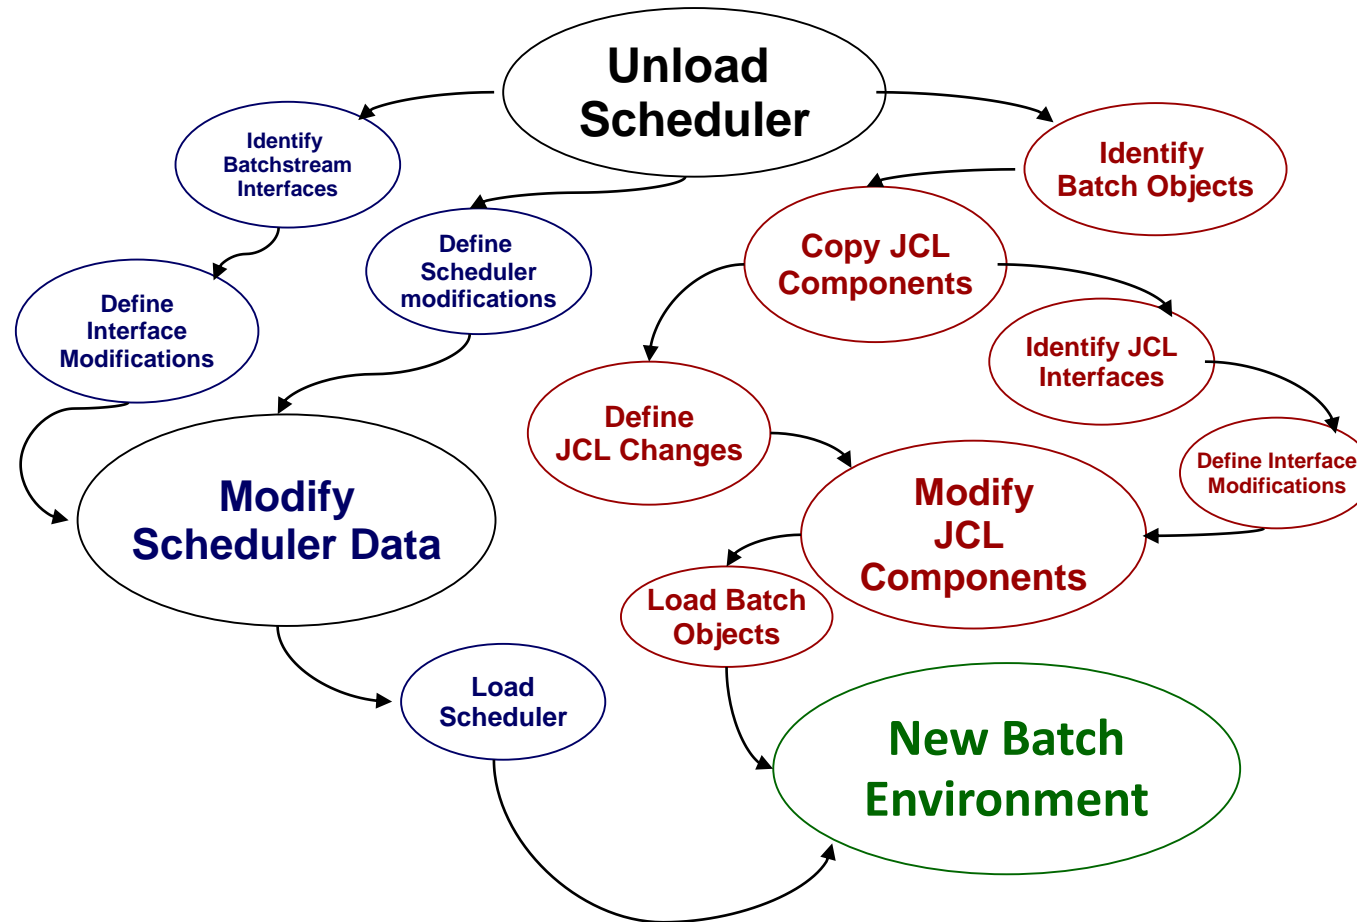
Unload Scheduler

Identify Batchstream Interfaces

Define Scheduler modifications

Define Interface Modifications

Modify Scheduler Data

Load Scheduler

Identify Batch Objects

Copy JCL Components

Identify JCL Interfaces

Define JCL Changes

Define Interface Modifications

Modify JCL Components

Load Batch Objects

New Batch Environment